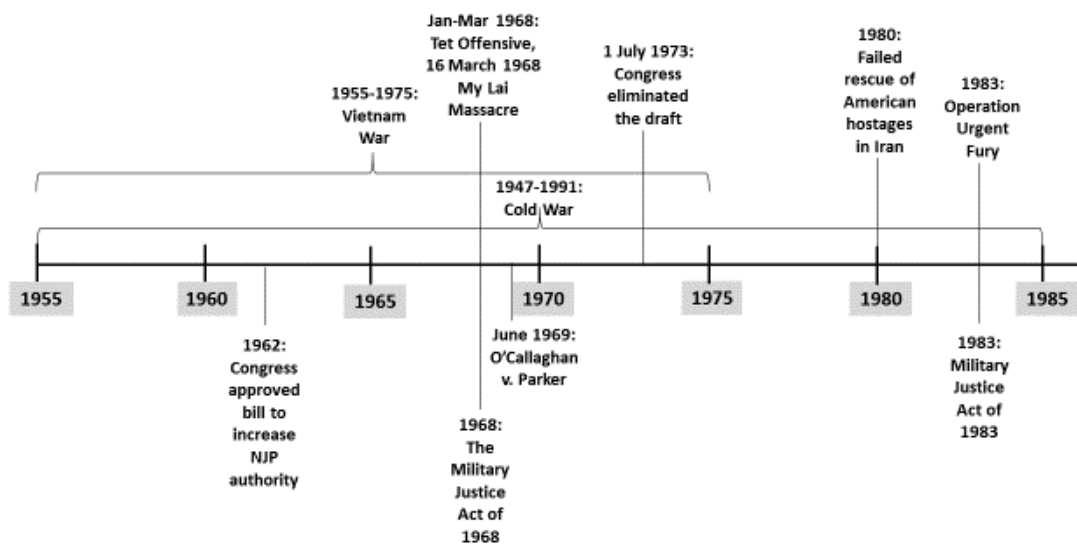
Jan-Mar 1968: Tet Offensive, 16 March 1968 My Lai Massacre

1955-1975: Vietnam War

1 July 1973: Congress eliminated the draft

1980: Failed rescue of American hostages in Iran

1983: Operation Urgent Fury

1947-1991: Cold War

1955

1960

1965

1970

1975

1980

1985

1962: Congress approved bill to increase NJP authority

June 1969: O'Callaghan v. Parker

1968: The Military Justice Act of 1968

1983: Military Justice Act of 1983